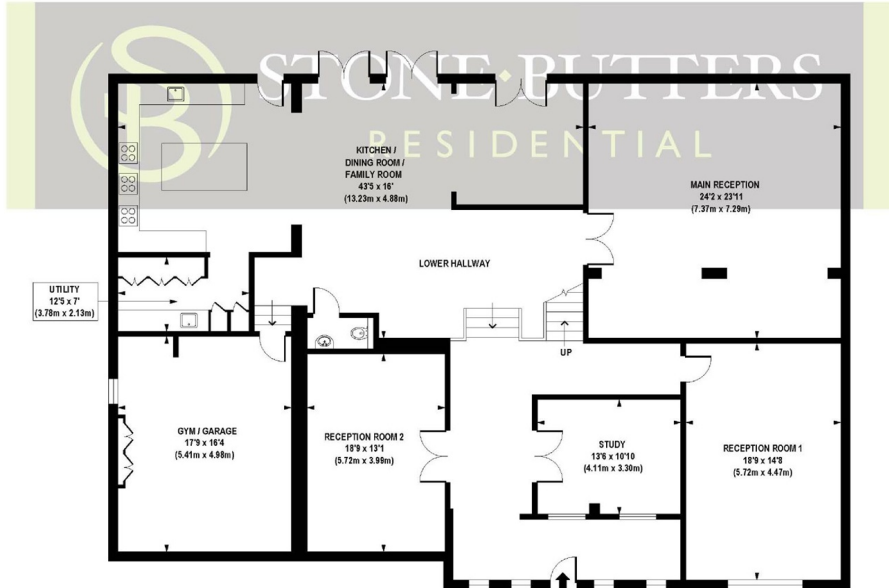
STONE·BUTTERS
RESIDENTIAL

KITCHEN / DINING ROOM / FAMILY ROOM
43'5 x 16'
(13.23m x 4.88m)

MAIN RECEPTION
24'2 x 23'11
(7.37m x 7.29m)

LOWER HALLWAY

UTILITY
12'5 x 7'
(3.78m x 2.13m)

UP

GYM / GARAGE
17'9 x 16'4
(5.41m x 4.98m)

RECEPTION ROOM 2
18'9 x 13'1
(5.72m x 3.99m)

STUDY
13'6 x 10'10
(4.11m x 3.30m)

RECEPTION ROOM 1
18'9 x 14'8
(5.72m x 4.47m)